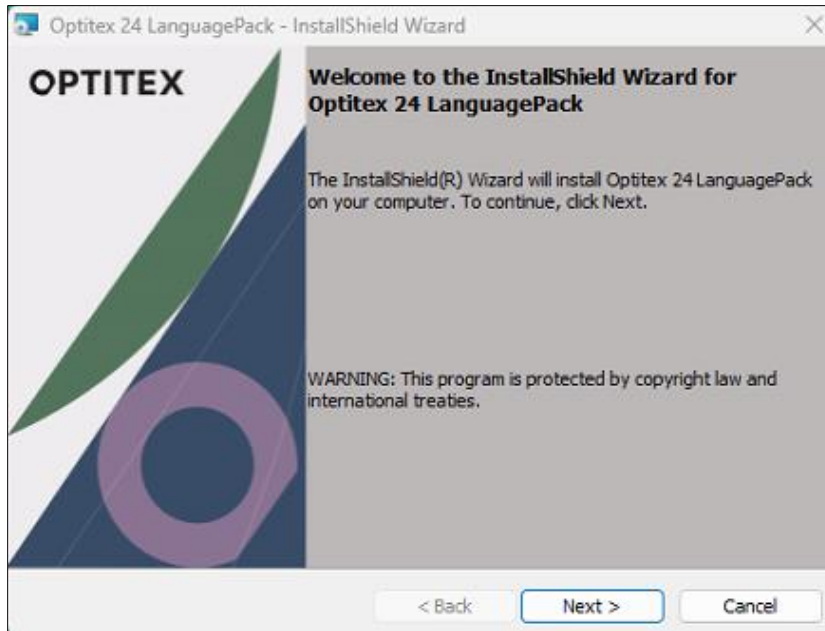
Optitex 24 LanguagePack - InstallShield Wizard

OPTITEX

Welcome to the InstallShield Wizard for Optitex 24 LanguagePack

The InstallShield(R) Wizard will install Optitex 24 LanguagePack on your computer. To continue, click Next.

WARNING: This program is protected by copyright law and international treaties.

< Back
Next >
Cancel